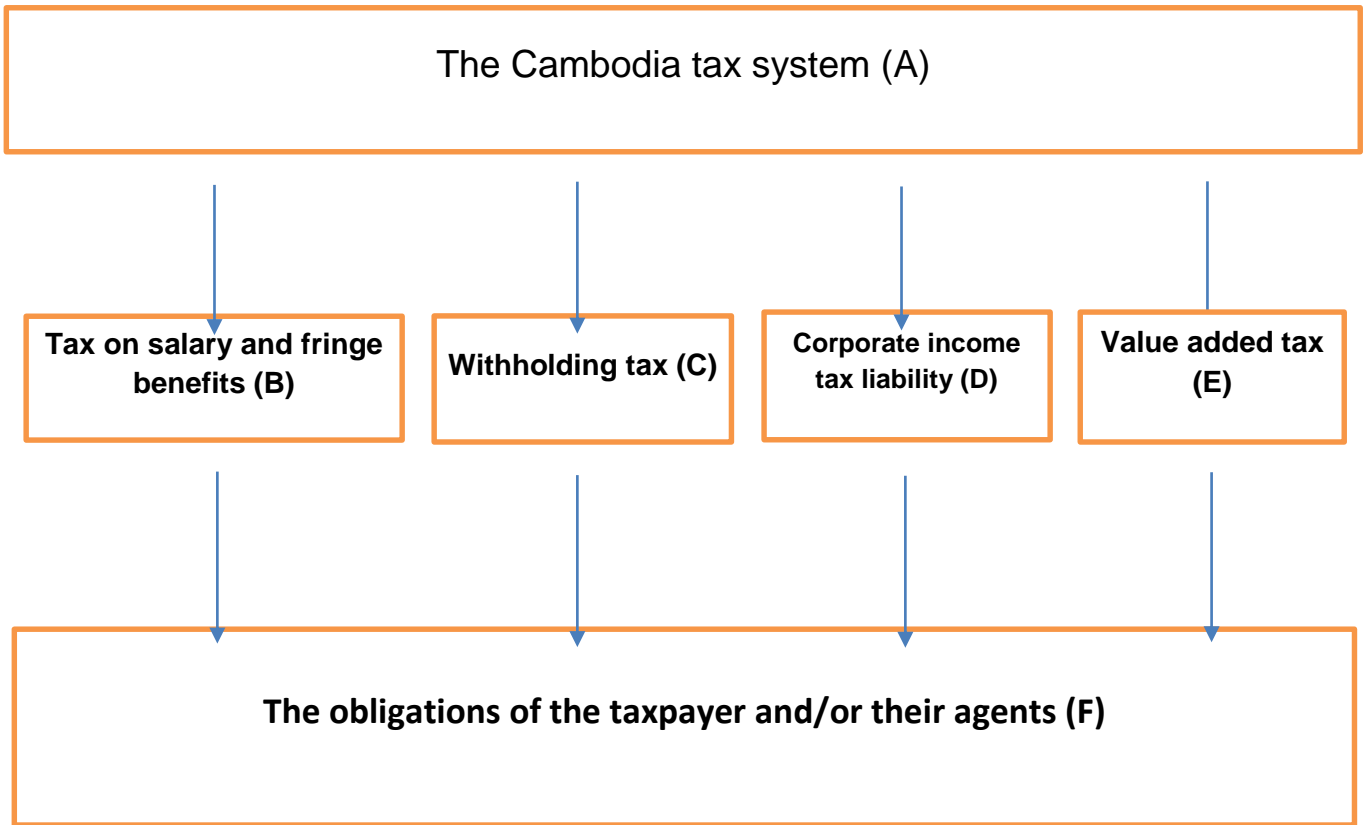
The Cambodia tax system (A)

Tax on salary and fringe benefits (B)

Withholding tax (C)

Corporate income tax liability (D)

Value added tax (E)

The obligations of the taxpayer and/or their agents (F)